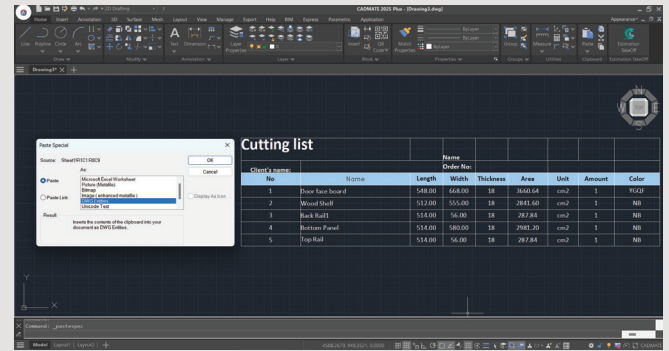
CADMATE 2025 Plus - [Drawing1.dwg]

Home Insert Annotation 3D Surface Mesh Layout View Manage Export Help BIM Express Parametric Application

Line Polyline Circle Arc Draw Modify Text Dimension Annotation Layer Properties Layer Insert Block Match Properties ByLayer Properties Group Groups Measure Utilities Paste Clipboard Estimation SiteOff

Drawing1* ×

Paste Special
Source: Sheet1!R1C1:R8C9
As:
OK
Cancel
Paste
Paste Link
Microsoft Excel Worksheet
Picture (Metafile)
Bitmap
Image (enhanced metafile)
DWG Entities
Unicode Text
Display As Icon
Result:
Inserts the contents of the clipboard into your document as DWG Entities.

Cutting list

Name
Order No:
Client's name:

| No | Name | Length | Width | Thickness | Area | Unit | Amount | Color |
|---|---|---|---|---|---|---|---|---|
| 1 | Door face board | 548.00 | 668.00 | 18 | 3660.64 | cm2 | 1 | YGQF |
| 2 | Wood Shelf | 512.00 | 555.00 | 18 | 2841.60 | cm2 | 1 | NB |
| 3 | Back Rail1 | 514.00 | 56.00 | 18 | 287.84 | cm2 | 1 | NB |
| 4 | Bottom Panel | 514.00 | 580.00 | 18 | 2981.20 | cm2 | 1 | NB |
| 5 | Top Rail | 514.00 | 56.00 | 18 | 287.84 | cm2 | 1 | NB |

Command: _pastespec

Model Layout1 Layout2 +